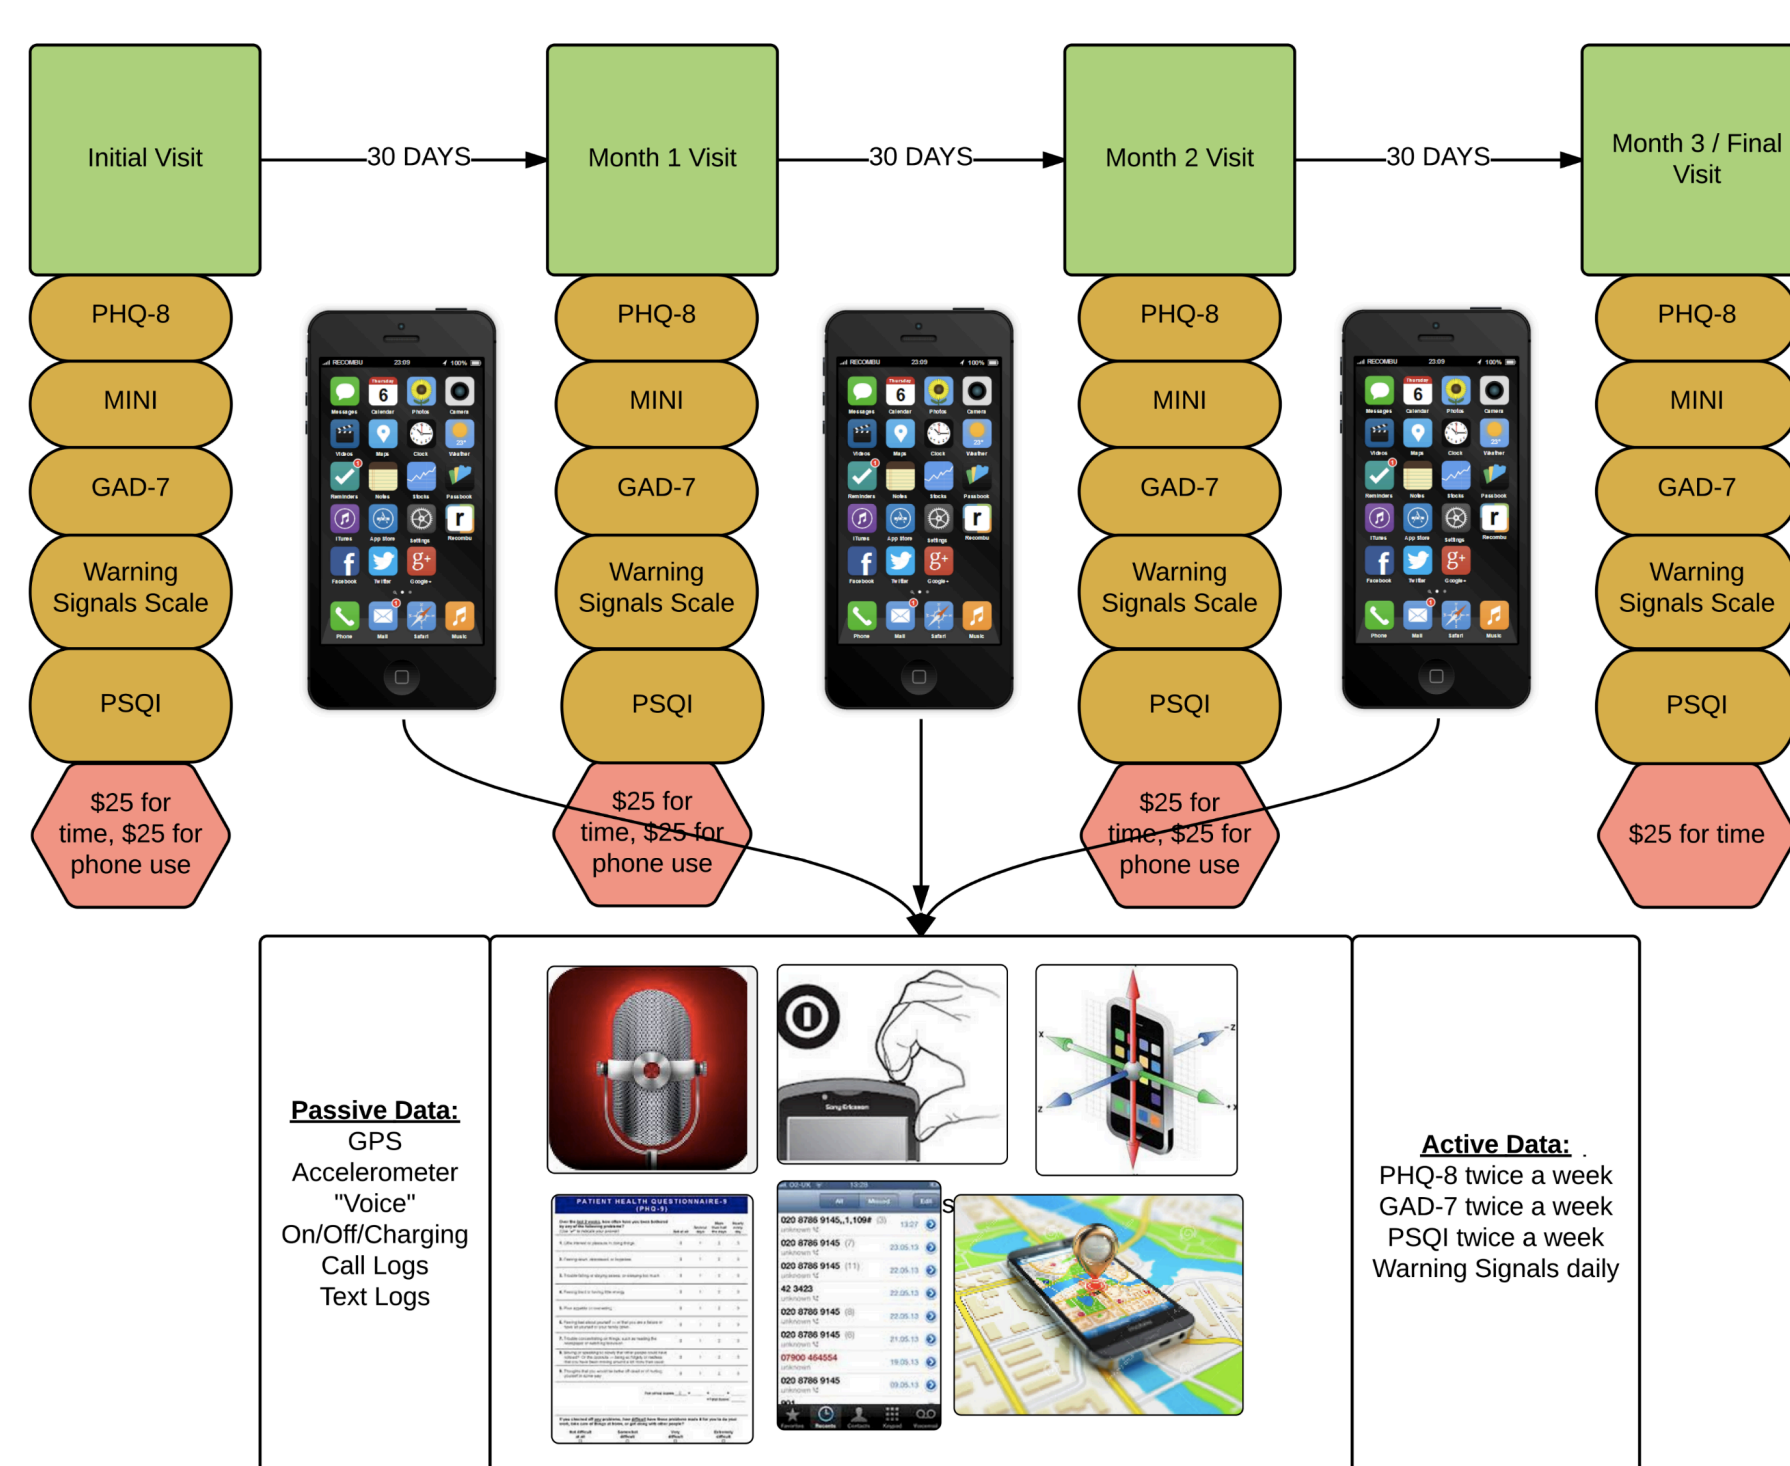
Initial Visit

30 DAYS

Month 1 Visit

30 DAYS

Month 2 Visit

30 DAYS

Month 3 / Final Visit

PHQ-8

MINI

GAD-7

Warning Signals Scale

PSQI

$25 for time, $25 for phone use

PHQ-8

MINI

GAD-7

Warning Signals Scale

PSQI

$25 for time, $25 for phone use

PHQ-8

MINI

GAD-7

Warning Signals Scale

PSQI

$25 for time, $25 for phone use

PHQ-8

MINI

GAD-7

Warning Signals Scale

PSQI

$25 for time

Passive Data:
GPS
Accelerometer
"Voice"
On/Off/Charging
Call Logs
Text Logs

PATIENT HEALTH QUESTIONNAIRE-9 (PHQ-9)

Active Data:
PHQ-8 twice a week
GAD-7 twice a week
PSQI twice a week
Warning Signals daily